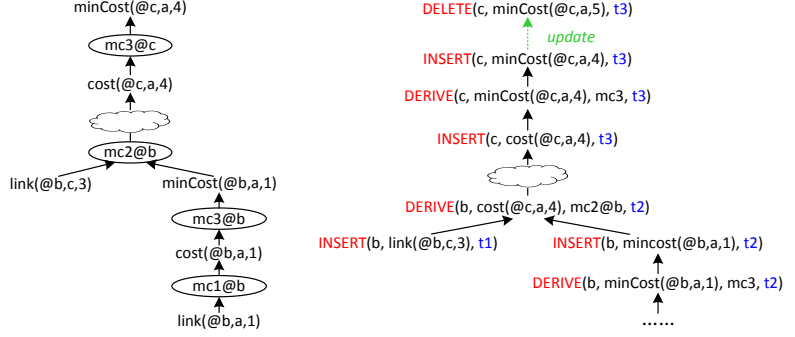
minCost(@c,a,4)

mc3@c

cost(@c,a,4)

mc2@b

link(@b,c,3)

minCost(@b,a,1)

mc3@b

cost(@b,a,1)

mc1@b

link(@b,a,1)

DELETE(c, minCost(@c,a,5), t3)

update

INSERT(c, minCost(@c,a,4), t3)

DERIVE(c, minCost(@c,a,4), mc3, t3)

INSERT(c, cost(@c,a,4), t3)

DERIVE(b, cost(@c,a,4), mc2@b, t2)

INSERT(b, link(@b,c,3), t1)

INSERT(b, mincost(@b,a,1), t2)

DERIVE(b, minCost(@b,a,1), mc3, t2)

......